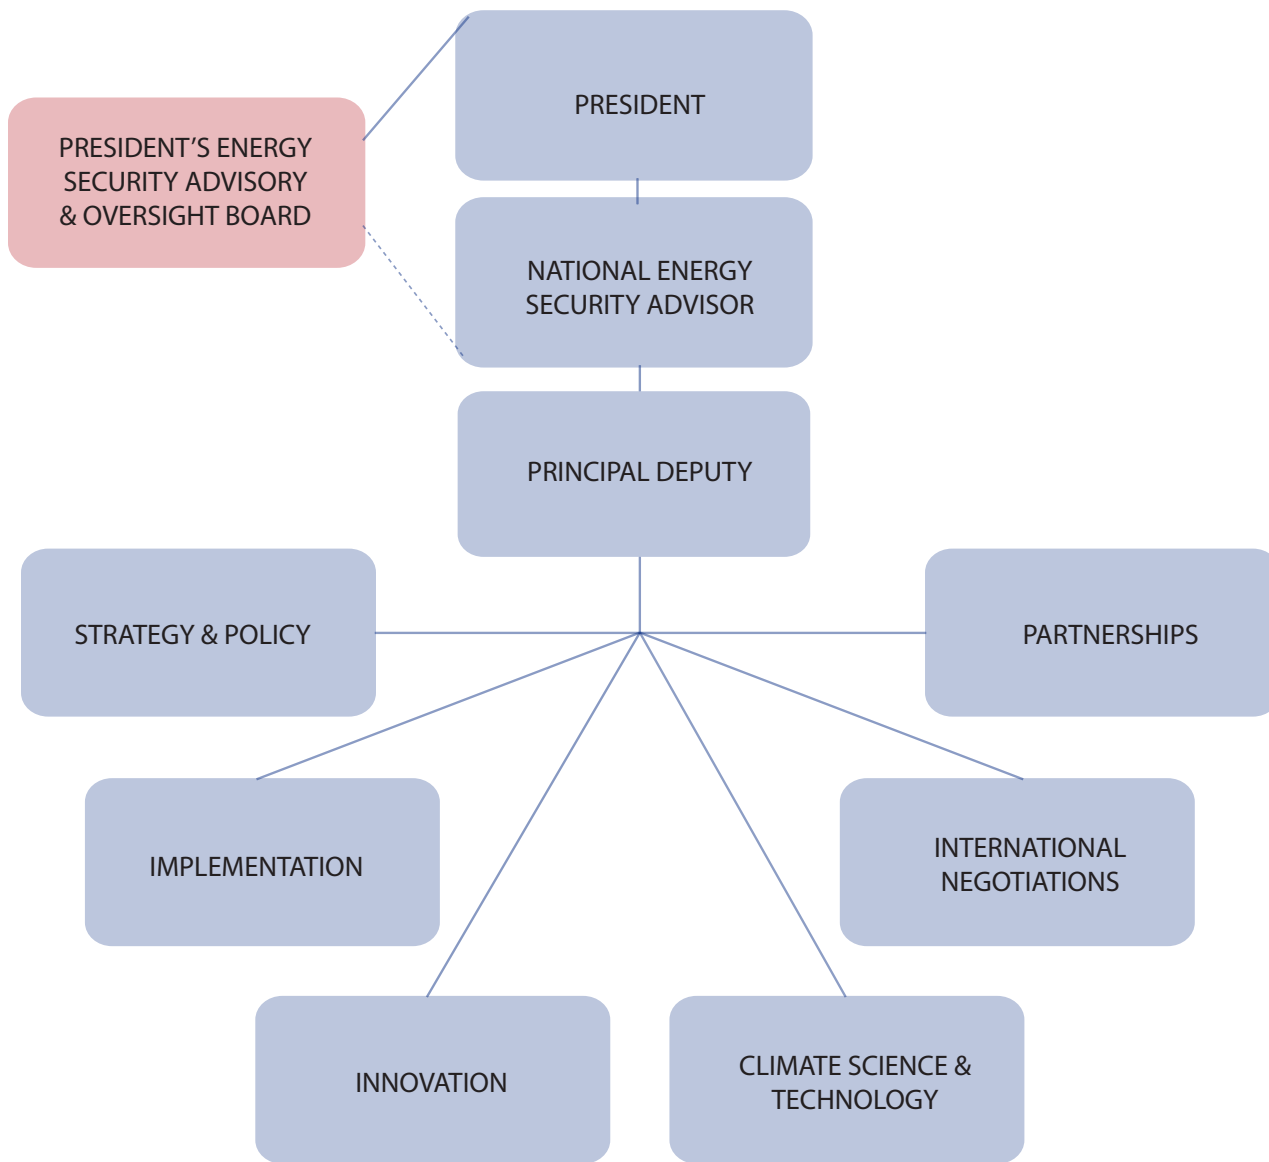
PRESIDENT

PRESIDENT’S ENERGY SECURITY ADVISORY & OVERSIGHT BOARD

NATIONAL ENERGY SECURITY ADVISOR

PRINCIPAL DEPUTY

STRATEGY & POLICY

PARTNERSHIPS

IMPLEMENTATION

INTERNATIONAL NEGOTIATIONS

INNOVATION

CLIMATE SCIENCE & TECHNOLOGY